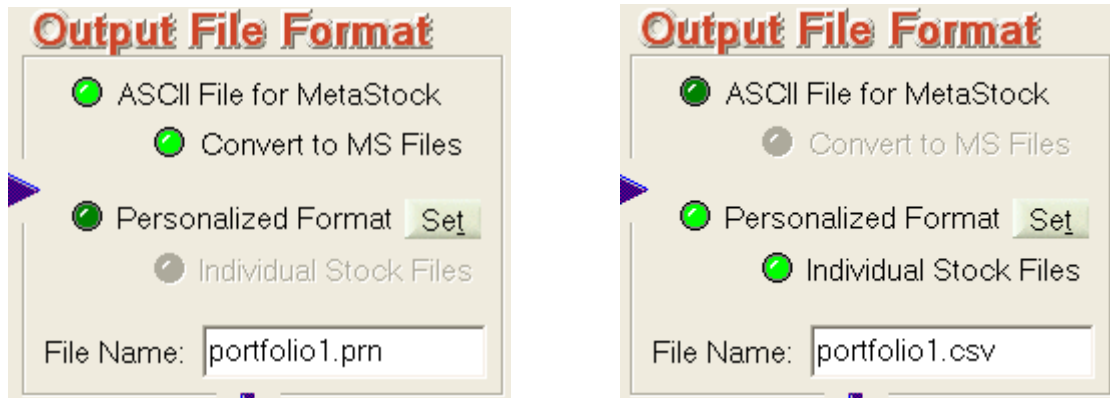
Output File Format

ASCII File for MetaStock

Convert to MS Files

Personalized Format Set

Individual Stock Files

File Name: portfolio1.prn

Output File Format

ASCII File for MetaStock

Convert to MS Files

Personalized Format Set

Individual Stock Files

File Name: portfolio1.csv